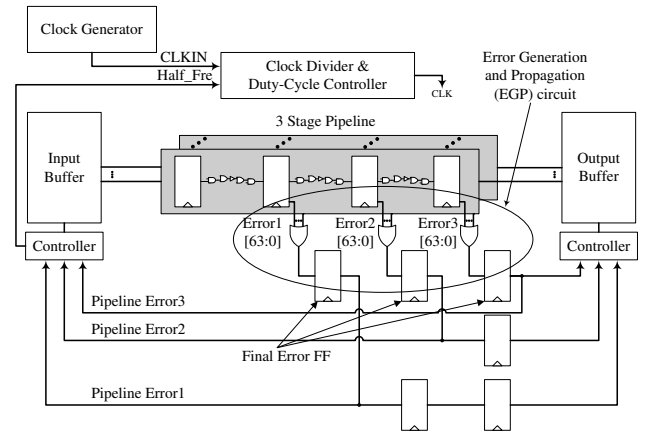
Clock Generator

CLKIN

Half_Fre

Clock Divider & Duty-Cycle Controller

CLK

Error Generation and Propagation (EGP) circuit

3 Stage Pipeline

Input Buffer

Output Buffer

Error1 [63:0]

Error2 [63:0]

Error3 [63:0]

Controller

Controller

Pipeline Error3

Pipeline Error2

Final Error FF

Pipeline Error1